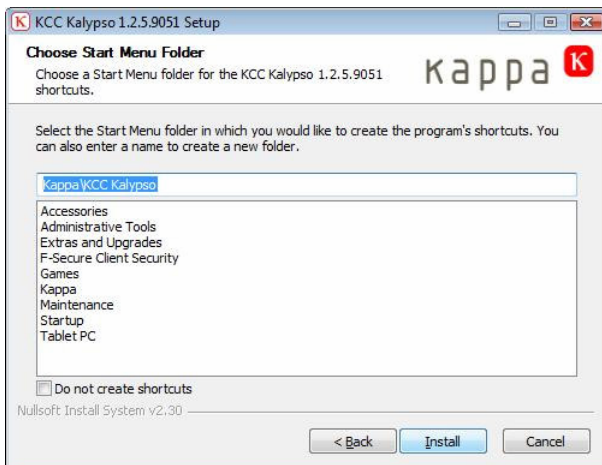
KCC Kalypso 1.2.5.9051 Setup

Choose Start Menu Folder

Choose a Start Menu folder for the KCC Kalypso 1.2.5.9051 shortcuts.

kappa

Select the Start Menu folder in which you would like to create the program's shortcuts. You can also enter a name to create a new folder.

Kappa\KCC Kalypso

Accessories
Administrative Tools
Extras and Upgrades
F-Secure Client Security
Games
Kappa
Maintenance
Startup
Tablet PC

Do not create shortcuts

Nullsoft Install System v2.30

< Back
Install
Cancel